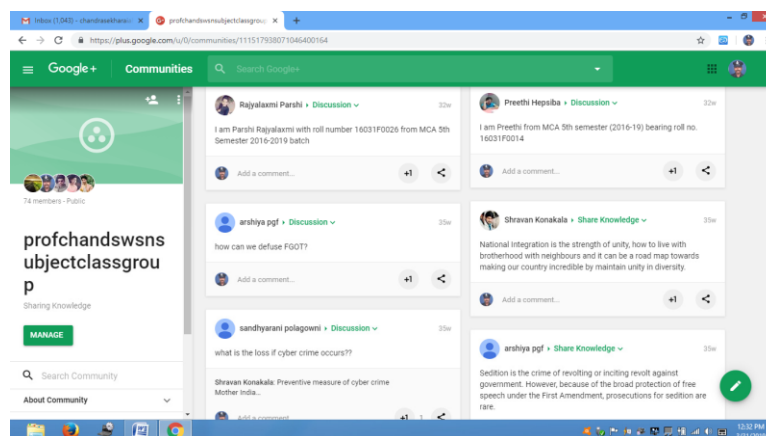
Inbox (1,043) - chandrasekharala ×
profchandswsnsubjectclassgrou ×
https://plus.google.com/u/0/communities/111517938071046400164

Google+ Communities
Search Google+

74 members · Public

profchandswsnsubjectclassgroup

Sharing Knowledge

MANAGE

Search Community

About Community

Rajyalaxmi Parshi ▸ Discussion
32w
I am Parshi Rajyalaxmi with roll number 16031F0026 from MCA 5th Semester 2016-2019 batch
Add a comment...
+1

arshiya pgf ▸ Discussion
35w
how can we defuse FGOT?
Add a comment...
+1

sandhyarani polagowni ▸ Discussion
35w
what is the loss if cyber crime occurs??
Shravan Konakala: Preventive measure of cyber crime Mother India...
Add a comment...
+1 1

Preethi Hepsiba ▸ Discussion
32w
I am Preethi from MCA 5th semester (2016-19) bearing roll no. 16031F0014
Add a comment...
+1

Shravan Konakala ▸ Share Knowledge
35w
National Integration is the strength of unity, how to live with brotherhood with neighbours and it can be a road map towards making our country incredible by maintain unity in diversity.
Add a comment...
+1

arshiya pgf ▸ Share Knowledge
35w
Sedition is the crime of revolting or inciting revolt against government. However, because of the broad protection of free speech under the First Amendment, prosecutions for sedition are rare.

12:32 PM